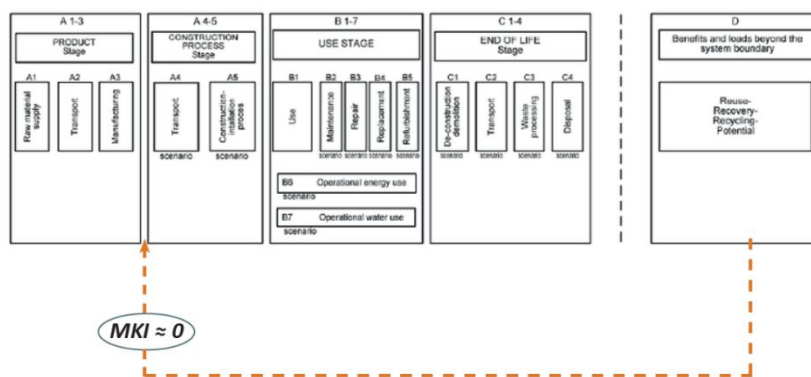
A 1-3

PRODUCT Stage

A1 Raw material supply

A2 Transport

A3 Manufacturing

A 4-5

CONSTRUCTION PROCESS Stage

A4 Transport

scenario

A5 Construction-installation process

scenario

B 1-7

USE STAGE

B1 Use

B2 Maintenance

scenario

B3 Repair

scenario

B4 Replacement

scenario

B5 Refurbishment

scenario

B6 Operational energy use

scenario

B7 Operational water use

scenario

C 1-4

END OF LIFE Stage

C1 De-construction demolition

scenario

C2 Transport

scenario

C3 Waste processing

scenario

C4 Disposal

scenario

D

Benefits and loads beyond the system boundary

Reuse-Recovery-Recycling-Potential

MKI ≈ 0